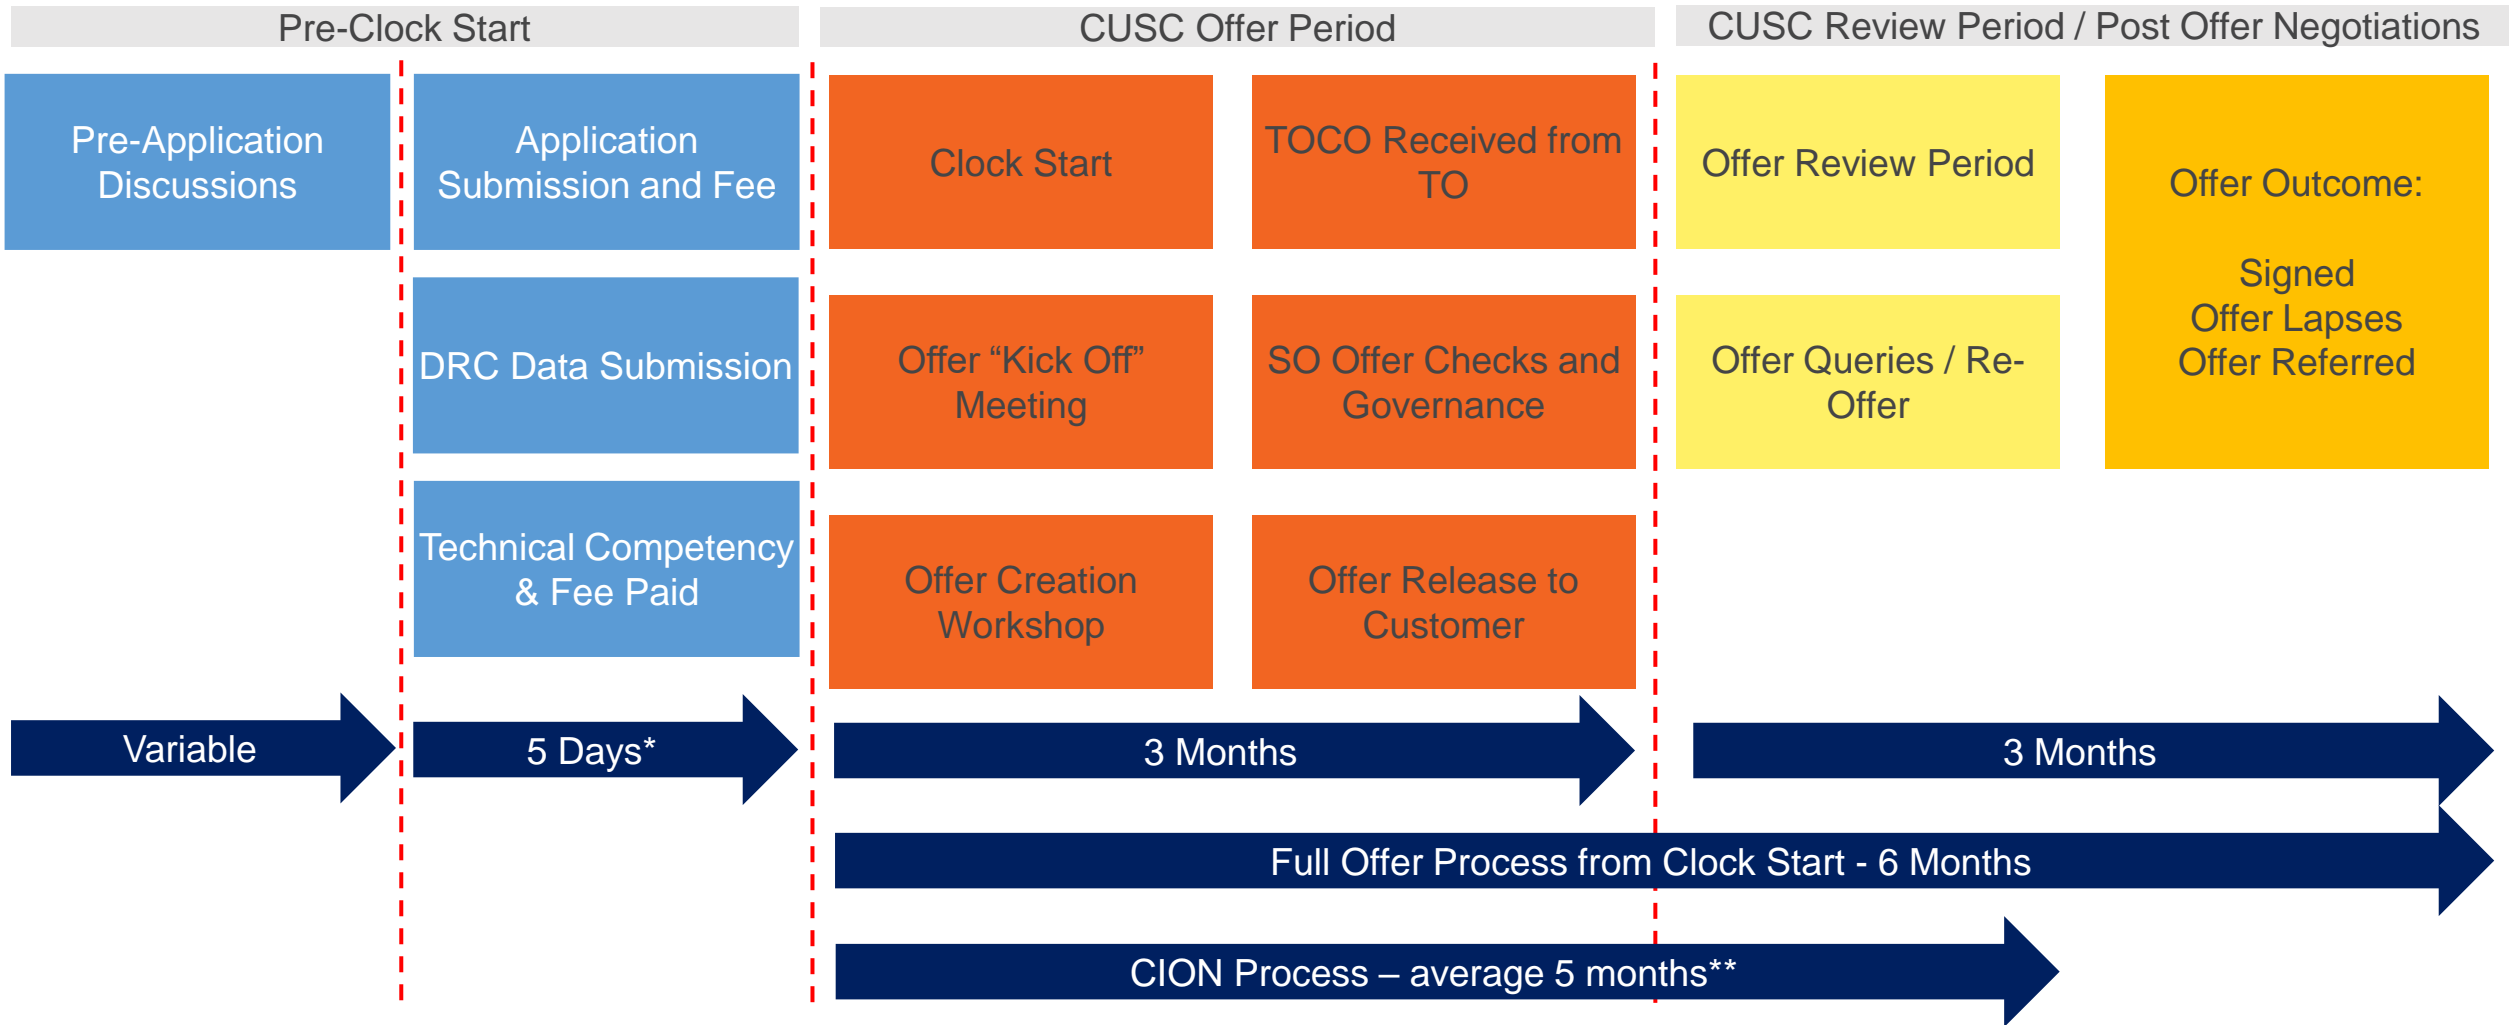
Pre-Clock Start

CUSC Offer Period

CUSC Review Period / Post Offer Negotiations

Pre-Application Discussions

Application Submission and Fee

DRC Data Submission

Technical Competency & Fee Paid

Clock Start

TOCO Received from TO

Offer “Kick Off” Meeting

SO Offer Checks and Governance

Offer Creation Workshop

Offer Release to Customer

Offer Review Period

Offer Queries / Re-Offer

Offer Outcome:

Signed
Offer Lapses
Offer Referred

Variable

5 Days*

3 Months

3 Months

Full Offer Process from Clock Start - 6 Months

CION Process – average 5 months**